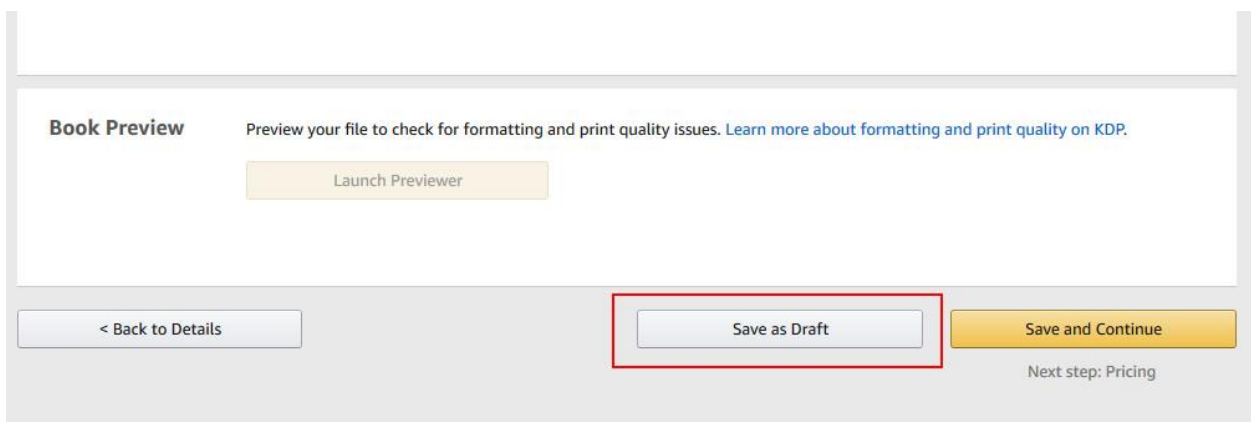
Book Preview

Preview your file to check for formatting and print quality issues. Learn more about formatting and print quality on KDP.

Launch Previewer

< Back to Details

Save as Draft

Save and Continue

Next step: Pricing